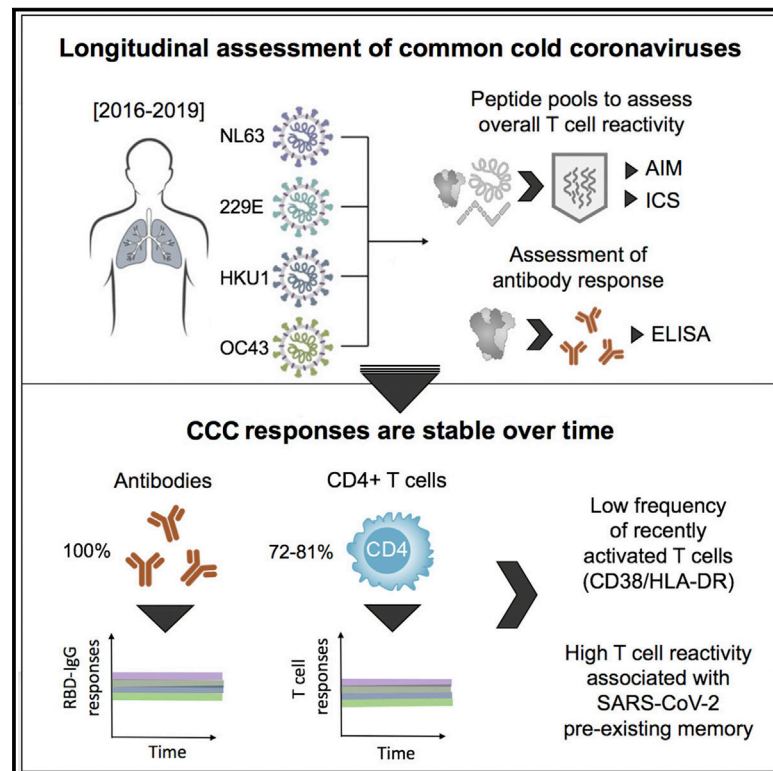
Longitudinal assessment of common cold coronaviruses

[2016-2019]

NL63

229E

HKU1

OC43

Peptide pools to assess overall T cell reactivity

AIM

ICS

Assessment of antibody response

ELISA

CCC responses are stable over time

Antibodies

100%

RBD-IgG responses

Time

CD4+ T cells

72-81%

CD4

T cell responses

Time

Low frequency of recently activated T cells (CD38/HLA-DR)

High T cell reactivity associated with SARS-CoV-2 pre-existing memory